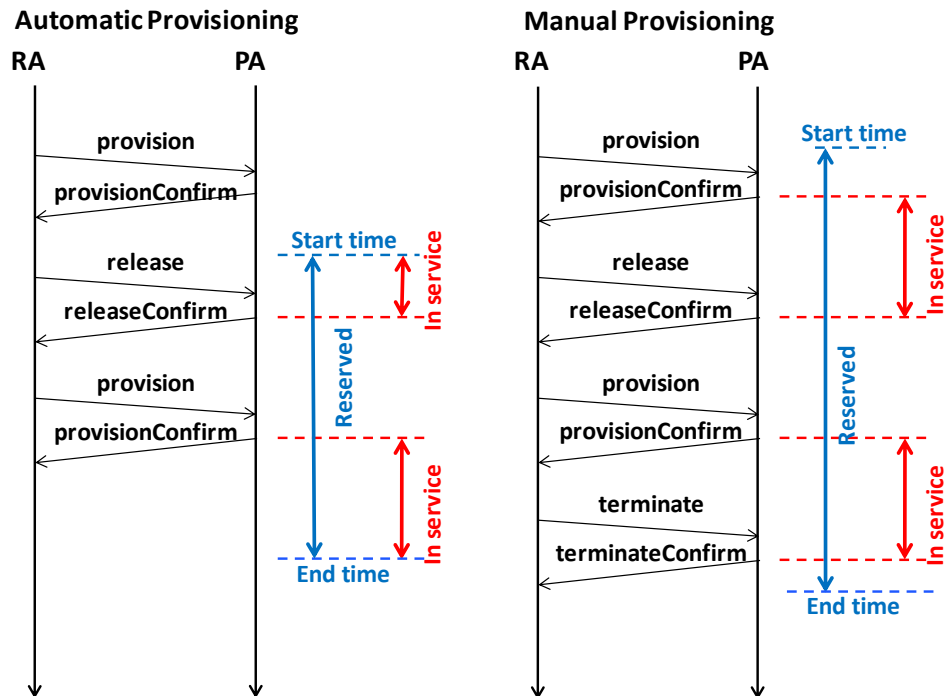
Automatic Provisioning

RA

PA

provision

provisionConfirm

release

releaseConfirm

provision

provisionConfirm

Start time

Reserved

End time

In service

In service

Manual Provisioning

RA

PA

provision

provisionConfirm

release

releaseConfirm

provision

provisionConfirm

terminate

terminateConfirm

Start time

Reserved

End time

In service

In service